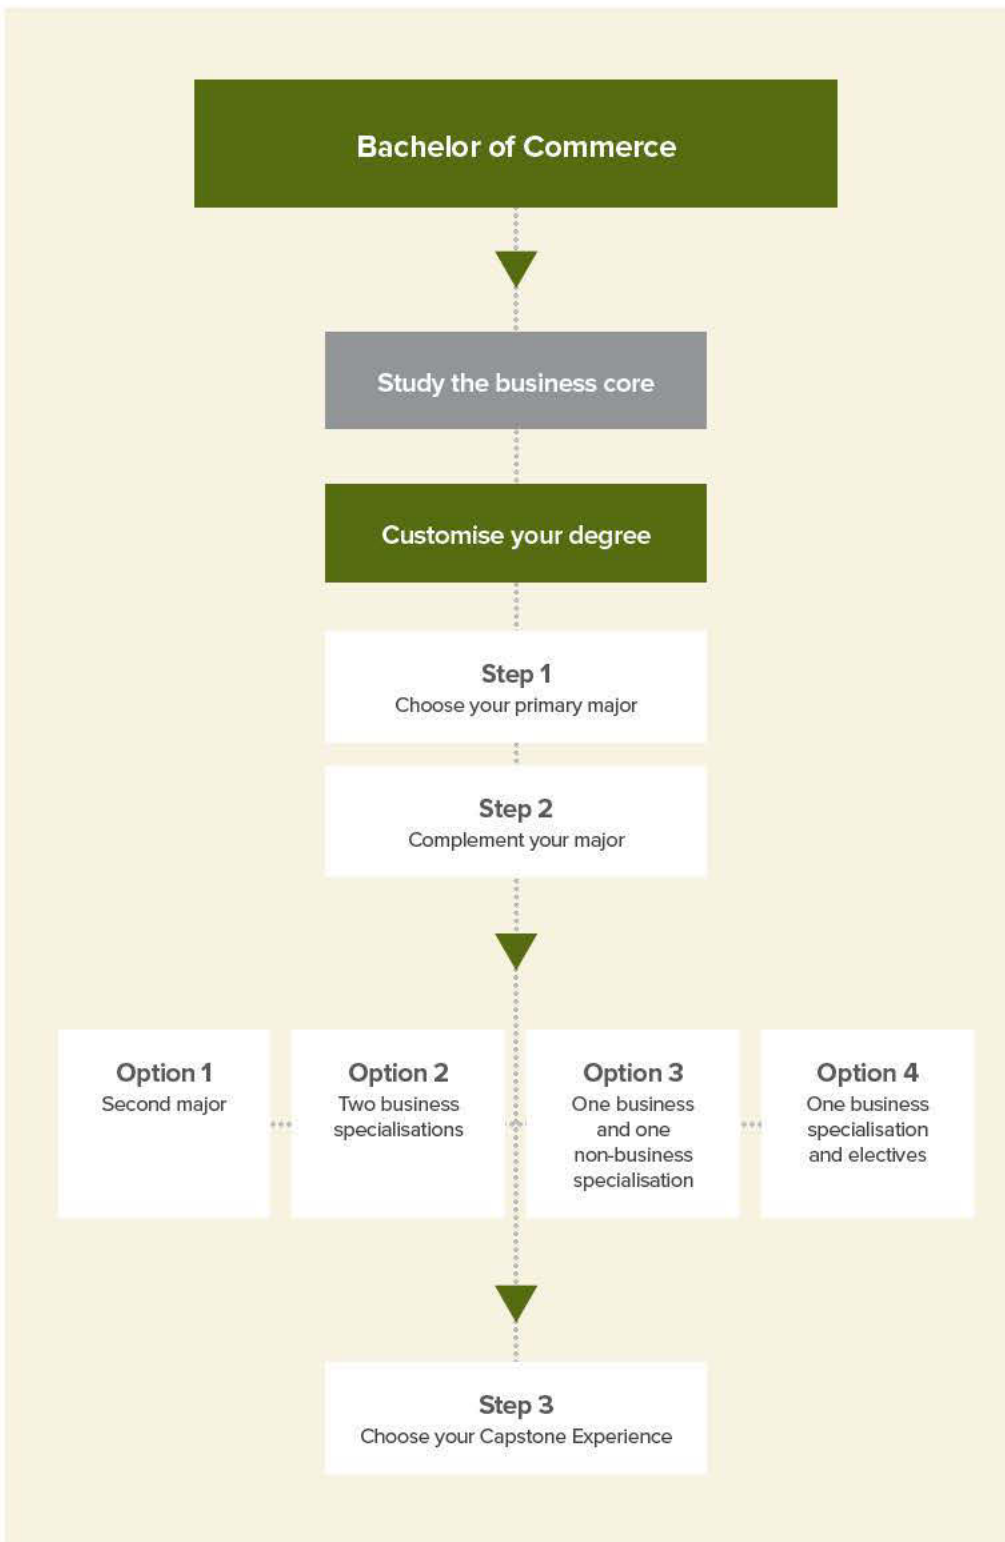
Bachelor of Commerce

Study the business core

Customise your degree

Step 1
Choose your primary major

Step 2
Complement your major

Option 1
Second major

Option 2
Two business specialisations

Option 3
One business and one non-business specialisation

Option 4
One business specialisation and electives

Step 3
Choose your Capstone Experience